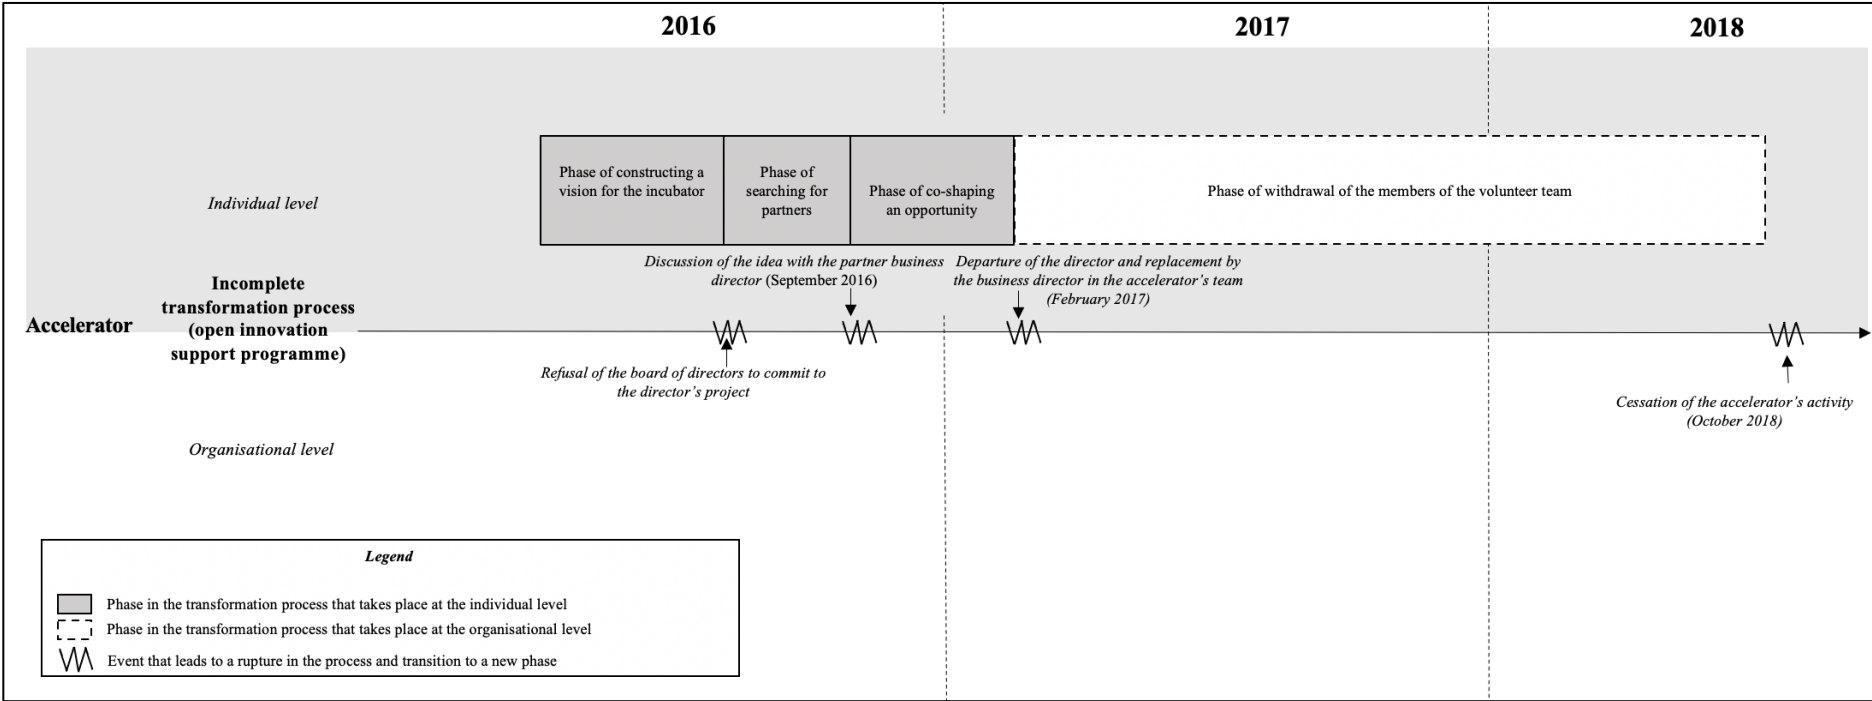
2016

2017

2018

Individual level

Phase of constructing a vision for the incubator

Phase of searching for partners

Phase of co-shaping an opportunity

Phase of withdrawal of the members of the volunteer team

Discussion of the idea with the partner business director (September 2016)

Departure of the director and replacement by the business director in the accelerator's team (February 2017)

Accelerator

Incomplete transformation process (open innovation support programme)

Refusal of the board of directors to commit to the director's project

Cessation of the accelerator's activity (October 2018)

Organisational level

Legend

Phase in the transformation process that takes place at the individual level

Phase in the transformation process that takes place at the organisational level

Event that leads to a rupture in the process and transition to a new phase